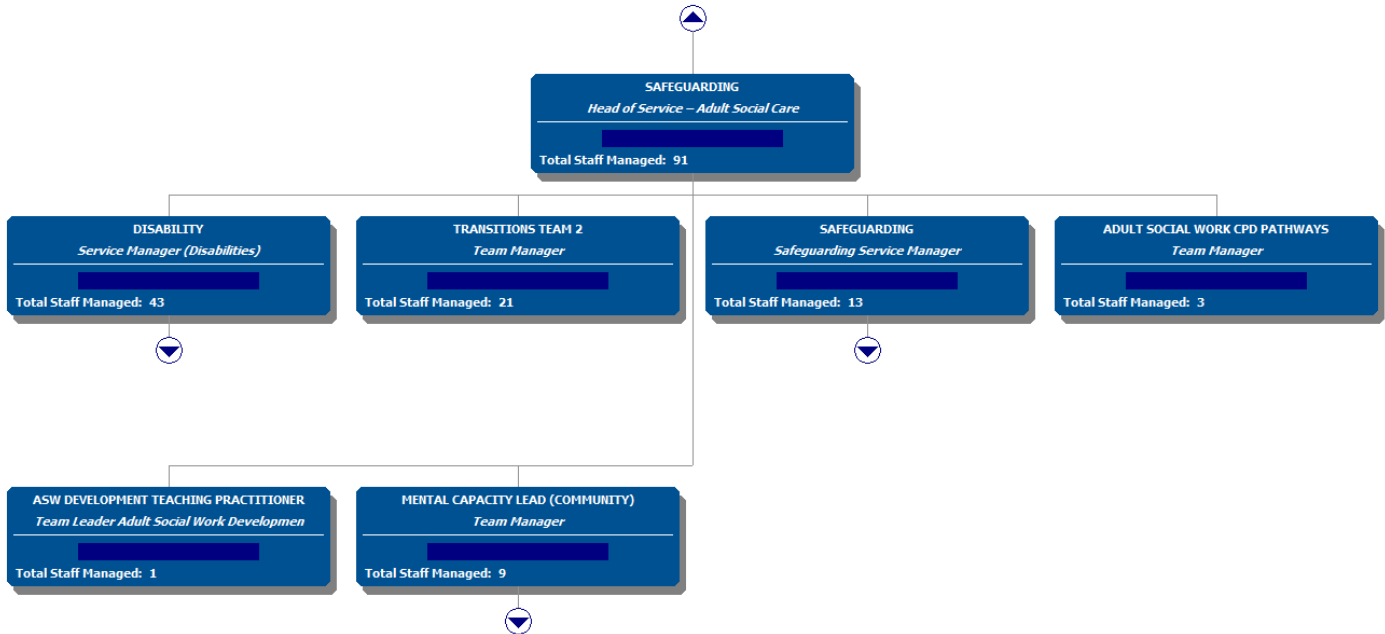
SAFEGUARDING
Head of Service – Adult Social Care
Total Staff Managed: 91

DISABILITY
Service Manager (Disabilities)
Total Staff Managed: 43

TRANSITIONS TEAM 2
Team Manager
Total Staff Managed: 21

SAFEGUARDING
Safeguarding Service Manager
Total Staff Managed: 13

ADULT SOCIAL WORK CPD PATHWAYS
Team Manager
Total Staff Managed: 3

ASW DEVELOPMENT TEACHING PRACTITIONER
Team Leader Adult Social Work Developmen
Total Staff Managed: 1

MENTAL CAPACITY LEAD (COMMUNITY)
Team Manager
Total Staff Managed: 9